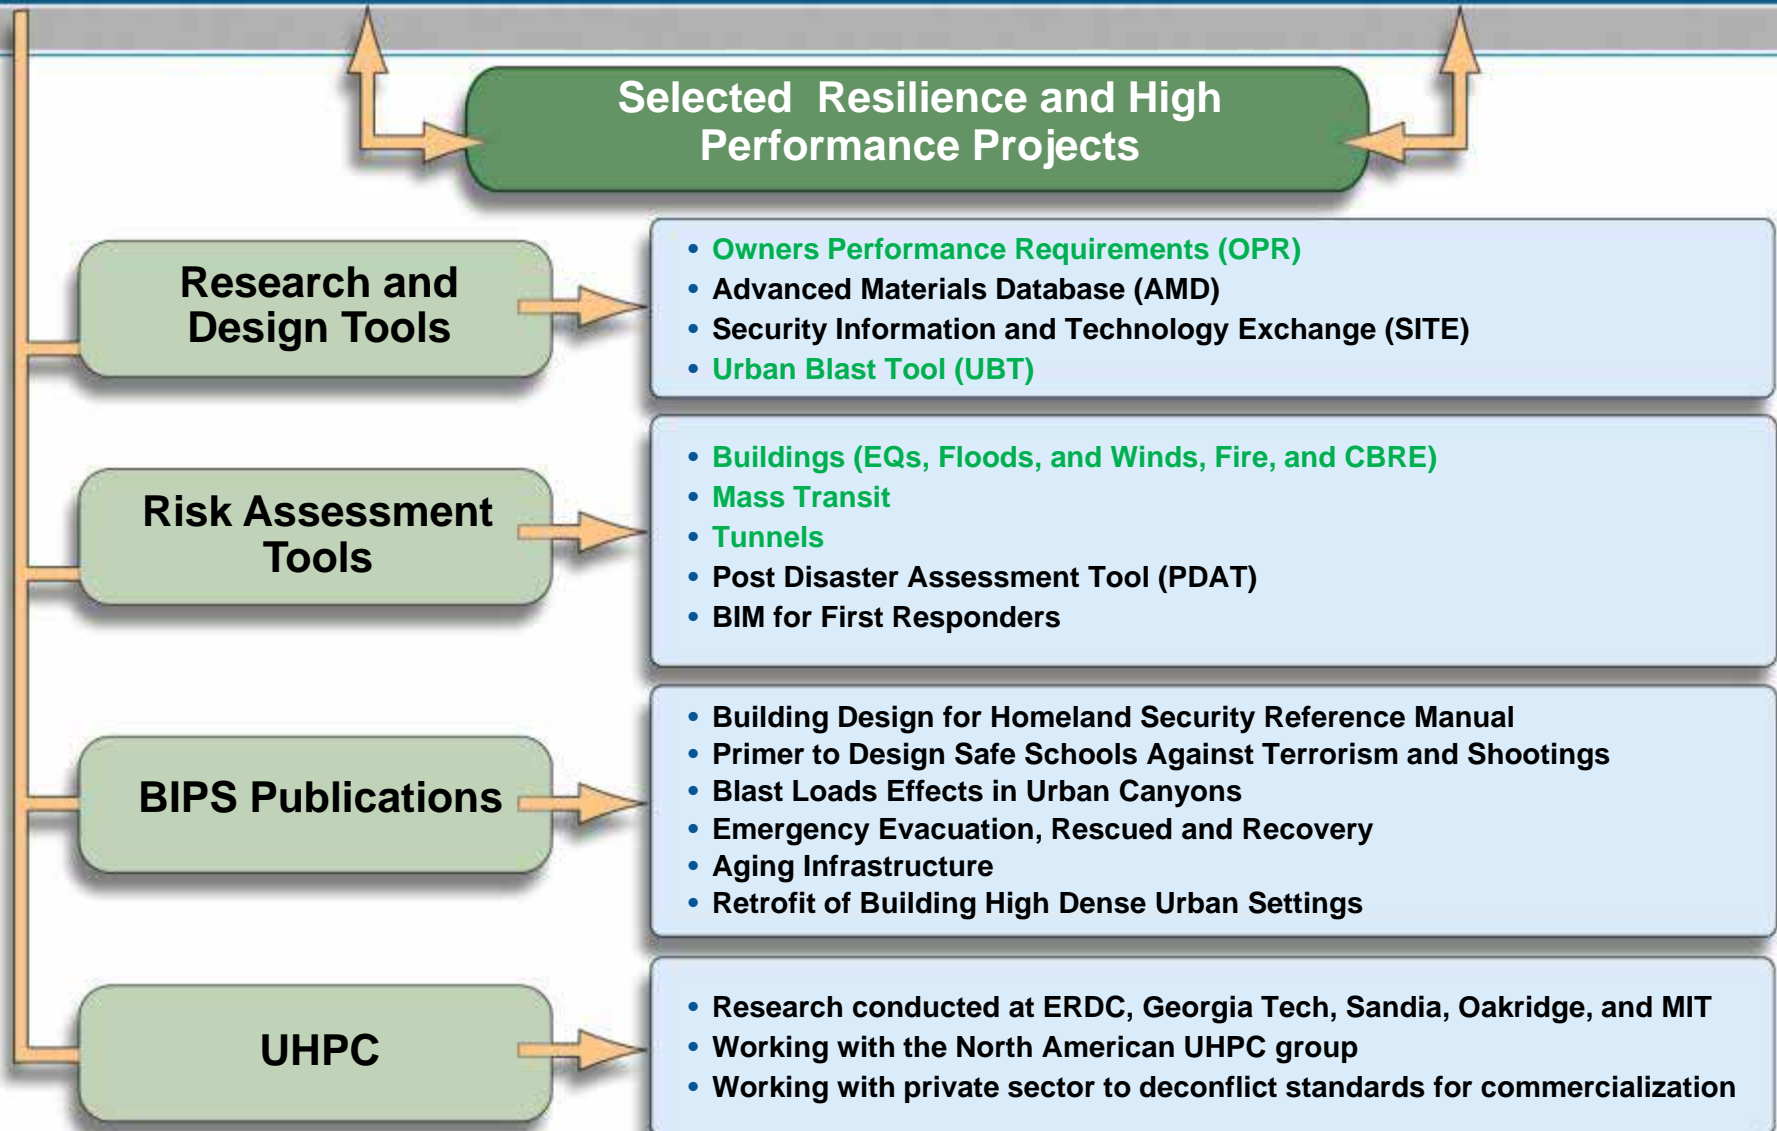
Selected Resilience and High Performance Projects

Research and Design Tools

- Owners Performance Requirements (OPR)
- Advanced Materials Database (AMD)
- Security Information and Technology Exchange (SITE)
- Urban Blast Tool (UBT)

Risk Assessment Tools

- Buildings (EQs, Floods, and Winds, Fire, and CBRE)
- Mass Transit
- Tunnels
- Post Disaster Assessment Tool (PDAT)
- BIM for First Responders

BIPS Publications

- Building Design for Homeland Security Reference Manual
- Primer to Design Safe Schools Against Terrorism and Shootings
- Blast Loads Effects in Urban Canyons
- Emergency Evacuation, Rescued and Recovery
- Aging Infrastructure
- Retrofit of Building High Dense Urban Settings

UHPC

- Research conducted at ERDC, Georgia Tech, Sandia, Oakridge, and MIT
- Working with the North American UHPC group
- Working with private sector to deconflict standards for commercialization